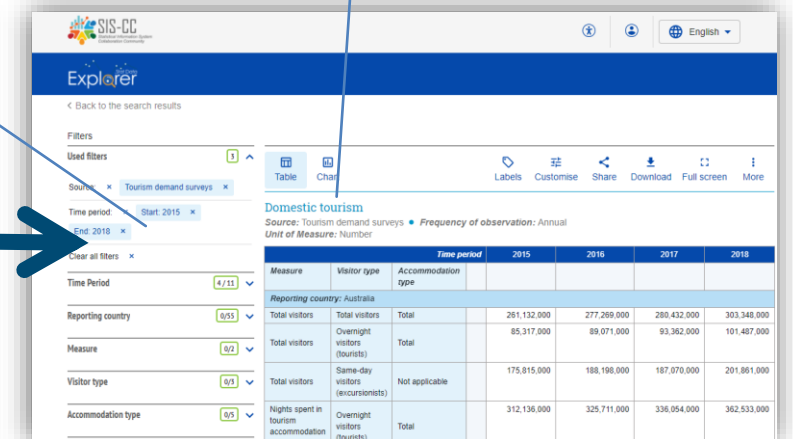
SIS-CC
Statistical Information System Collaboration Community

English

Explorer

< Back to the search results

Filters

Used filters 3

Source: × Tourism demand surveys ×

Time period: × Start: 2015 ×

End: 2018 ×

Clear all filters ×

Time Period 4/11

Reporting country 0/55

Measure 0/2

Visitor type 0/3

Accommodation type 0/5

Table Chart Labels Customise Share Download Full screen More

Domestic tourism

Source: Tourism demand surveys • Frequency of observation: Annual
Unit of Measure: Number

| | | Time period | 2015 | 2016 | 2017 | 2018 |
|---|---|---|---|---|---|---|
| Measure | Visitor type | Accommodation type | | | | |
| Reporting country: Australia | | | | | | |
| Total visitors | Total visitors | Total | 261,132,000 | 277,269,000 | 280,432,000 | 303,348,000 |
| Total visitors | Overnight visitors (tourists) | Total | 85,317,000 | 89,071,000 | 93,362,000 | 101,487,000 |
| Total visitors | Same-day visitors (excursionists) | Not applicable | 175,815,000 | 188,198,000 | 187,070,000 | 201,861,000 |
| Nights spent in tourism accommodation | Overnight visitors (tourists) | Total | 312,136,000 | 325,711,000 | 336,054,000 | 362,533,000 |